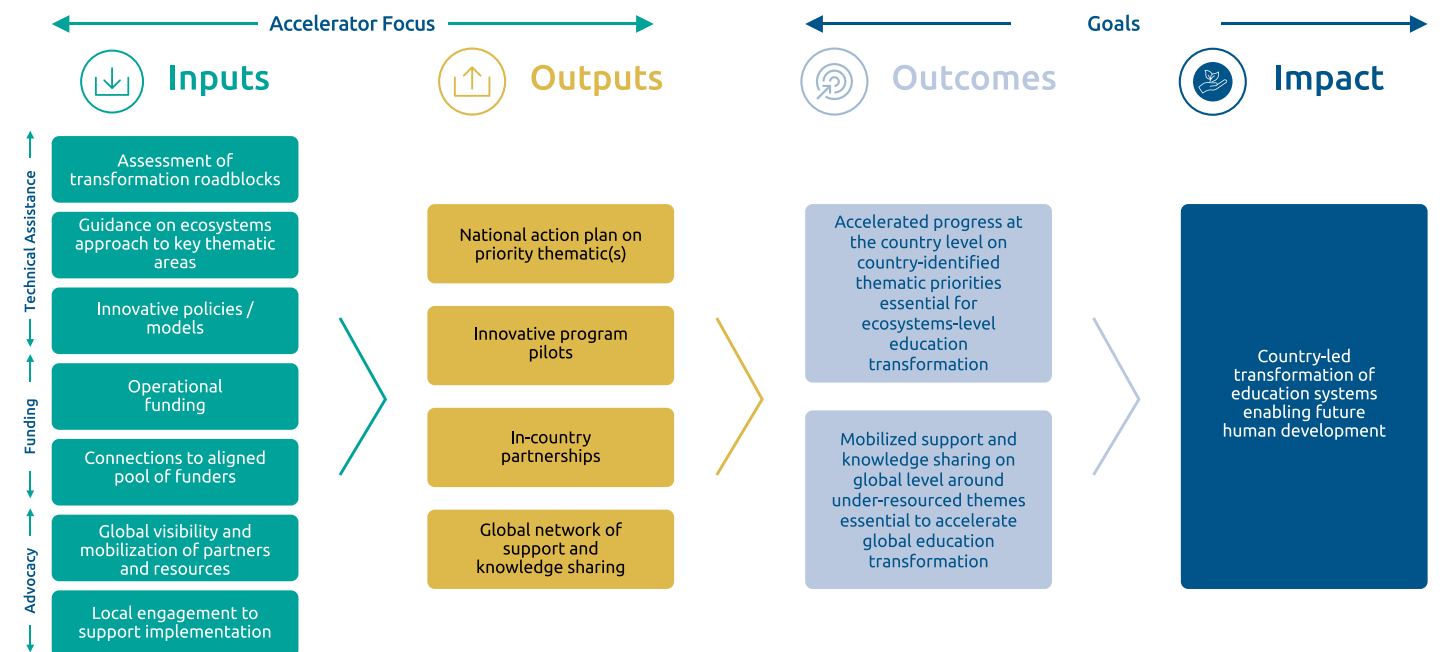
Accelerator Focus

Goals

Inputs

Outputs

Outcomes

Impact

Technical Assistance

Funding

Advocacy

Assessment of transformation roadblocks

Guidance on ecosystems approach to key thematic areas

Innovative policies / models

Operational funding

Connections to aligned pool of funders

Global visibility and mobilization of partners and resources

Local engagement to support implementation

National action plan on priority thematic(s)

Innovative program pilots

In-country partnerships

Global network of support and knowledge sharing

Accelerated progress at the country level on country-identified thematic priorities essential for ecosystems-level education transformation

Mobilized support and knowledge sharing on global level around under-resourced themes essential to accelerate global education transformation

Country-led transformation of education systems enabling future human development